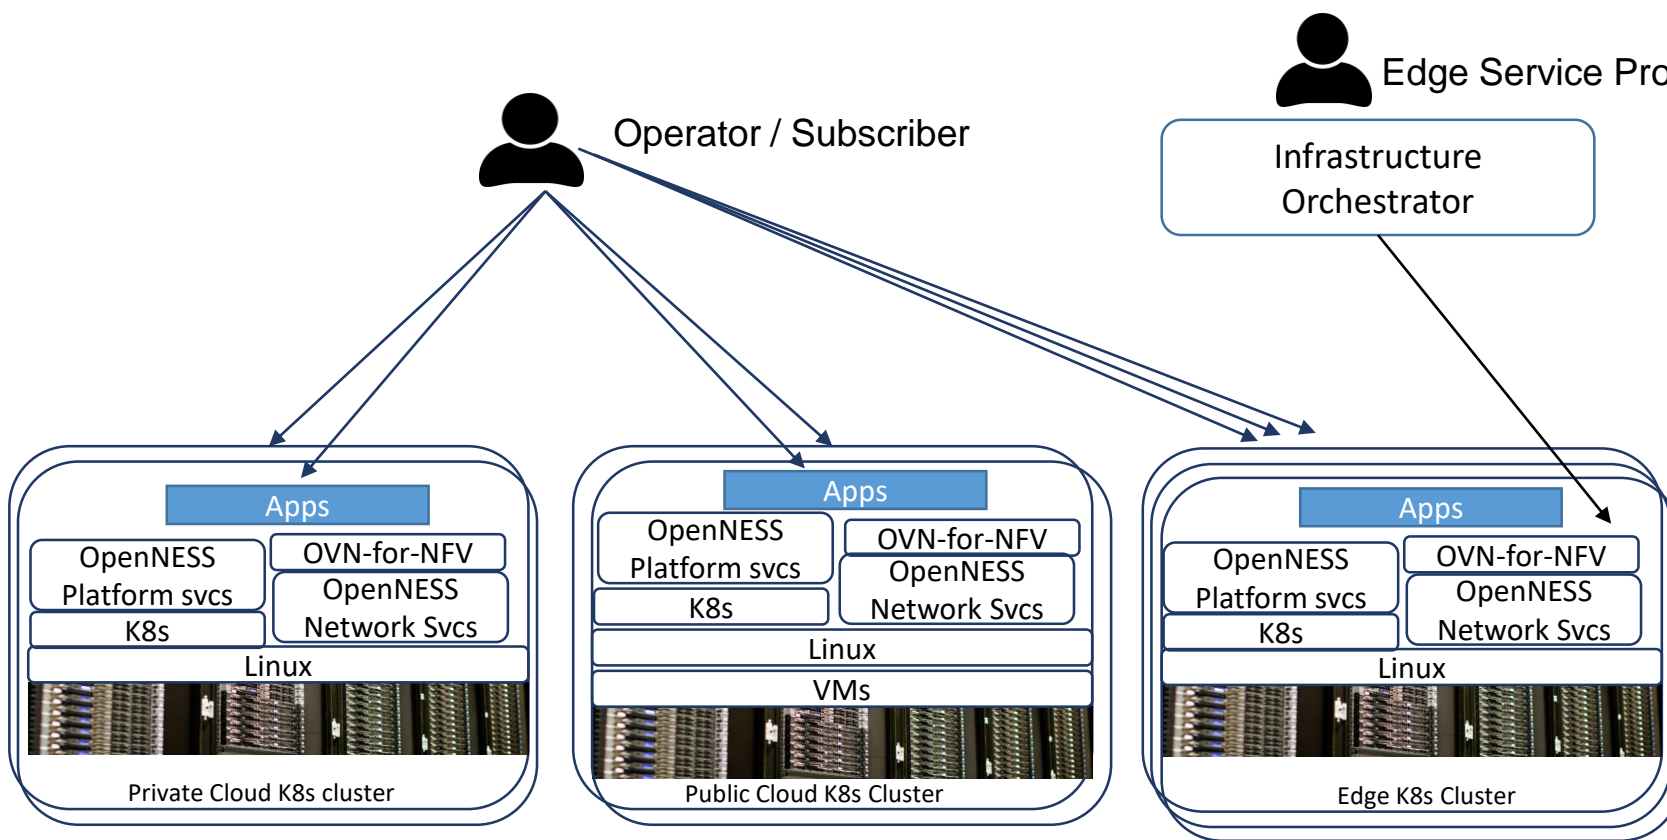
Edge Service Pro

Operator / Subscriber

Infrastructure Orchestrator

Apps

OpenNESS Platform svcs

OVN-for-NFV

OpenNESS Network Svcs

K8s

Linux

Private Cloud K8s cluster

Apps

OpenNESS Platform svcs

OVN-for-NFV

OpenNESS Network Svcs

K8s

Linux

VMs

Public Cloud K8s Cluster

Apps

OpenNESS Platform svcs

OVN-for-NFV

OpenNESS Network Svcs

K8s

Linux

Edge K8s Cluster